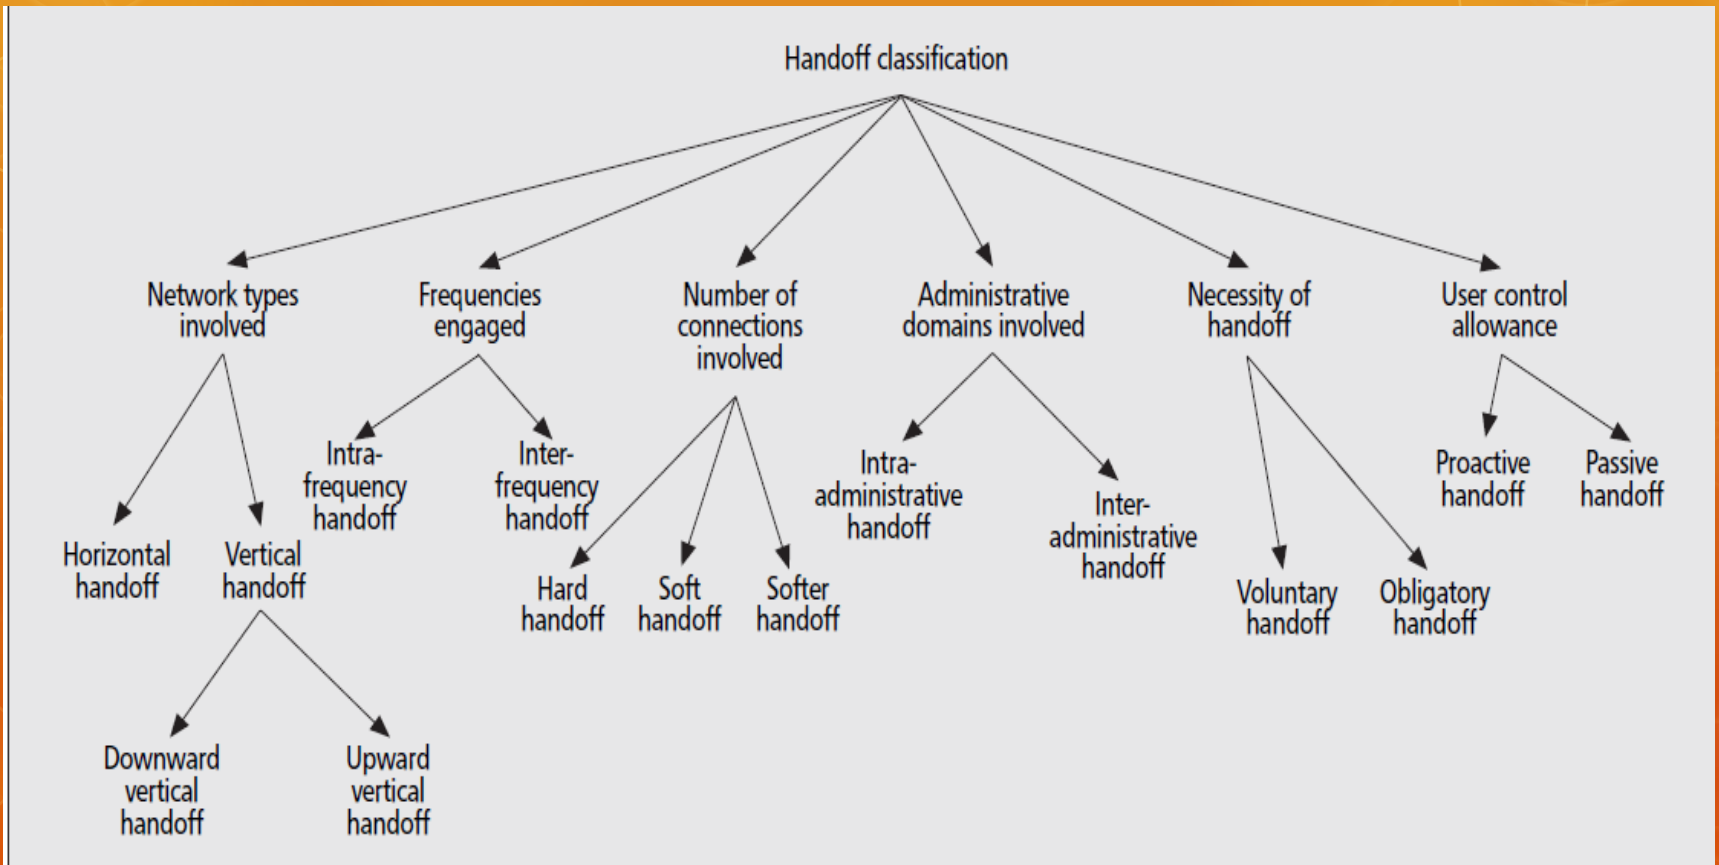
Handoff classification

Network types involved

Horizontal handoff

Vertical handoff

Downward vertical handoff

Upward vertical handoff

Frequencies engaged

Intra-frequency handoff

Inter-frequency handoff

Number of connections involved

Hard handoff

Soft handoff

Softer handoff

Administrative domains involved

Intra-administrative handoff

Inter-administrative handoff

Necessity of handoff

Voluntary handoff

Obligatory handoff

User control allowance

Proactive handoff

Passive handoff